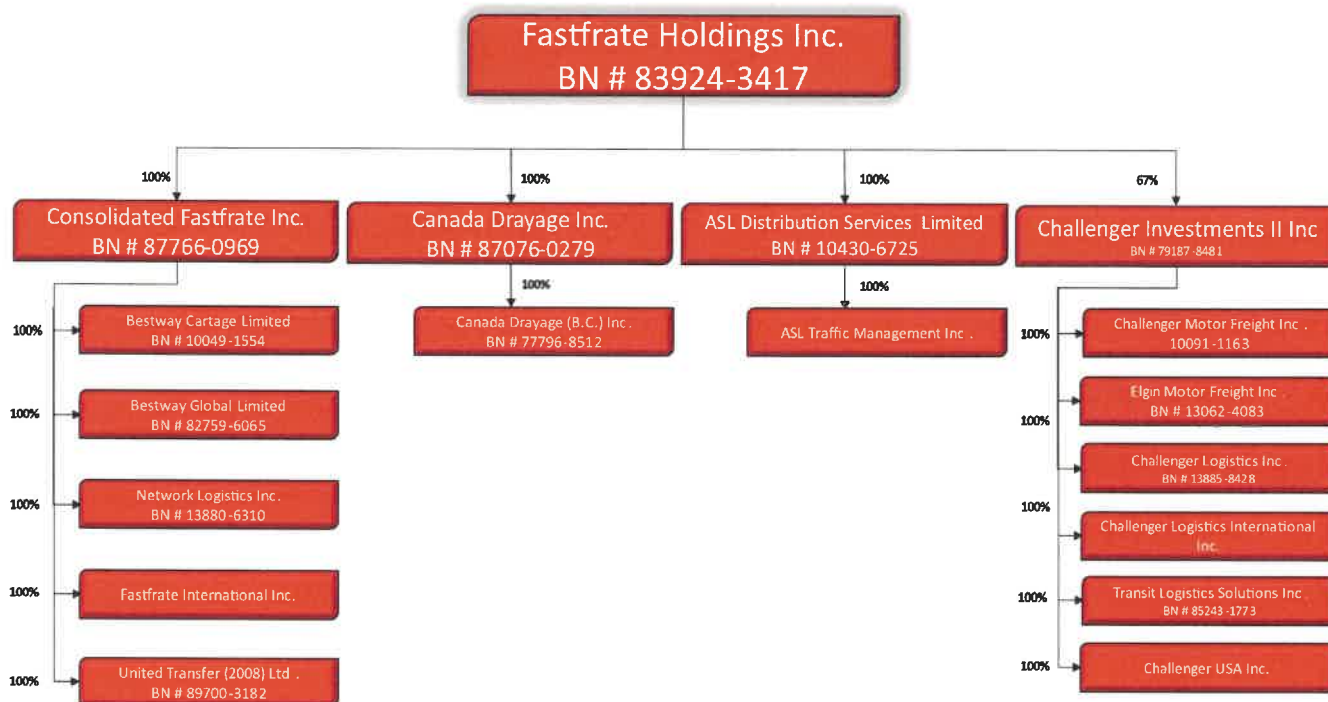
Fastfrate Holdings Inc.
BN # 83924-3417

100%
Consolidated Fastfrate Inc.
BN # 87766-0969

100%
Bestway Cartage Limited
BN # 10049-1554

100%
Bestway Global Limited
BN # 82759-6065

100%
Network Logistics Inc.
BN # 13880-6310

100%
Fastfrate International Inc.

100%
United Transfer (2008) Ltd.
BN # 89700-3182

100%
Canada Drayage Inc.
BN # 87076-0279

100%
Canada Drayage (B.C.) Inc.
BN # 77796-8512

100%
ASL Distribution Services Limited
BN # 10430-6725

100%
ASL Traffic Management Inc.

67%
Challenger Investments II Inc
BN # 79187-8481

100%
Challenger Motor Freight Inc.
10091-1163

100%
Elgin Motor Freight Inc.
BN # 13062-4083

100%
Challenger Logistics Inc.
BN # 13885-8428

100%
Challenger Logistics International Inc.

100%
Transit Logistics Solutions Inc.
BN # 85243-1773

100%
Challenger USA Inc.